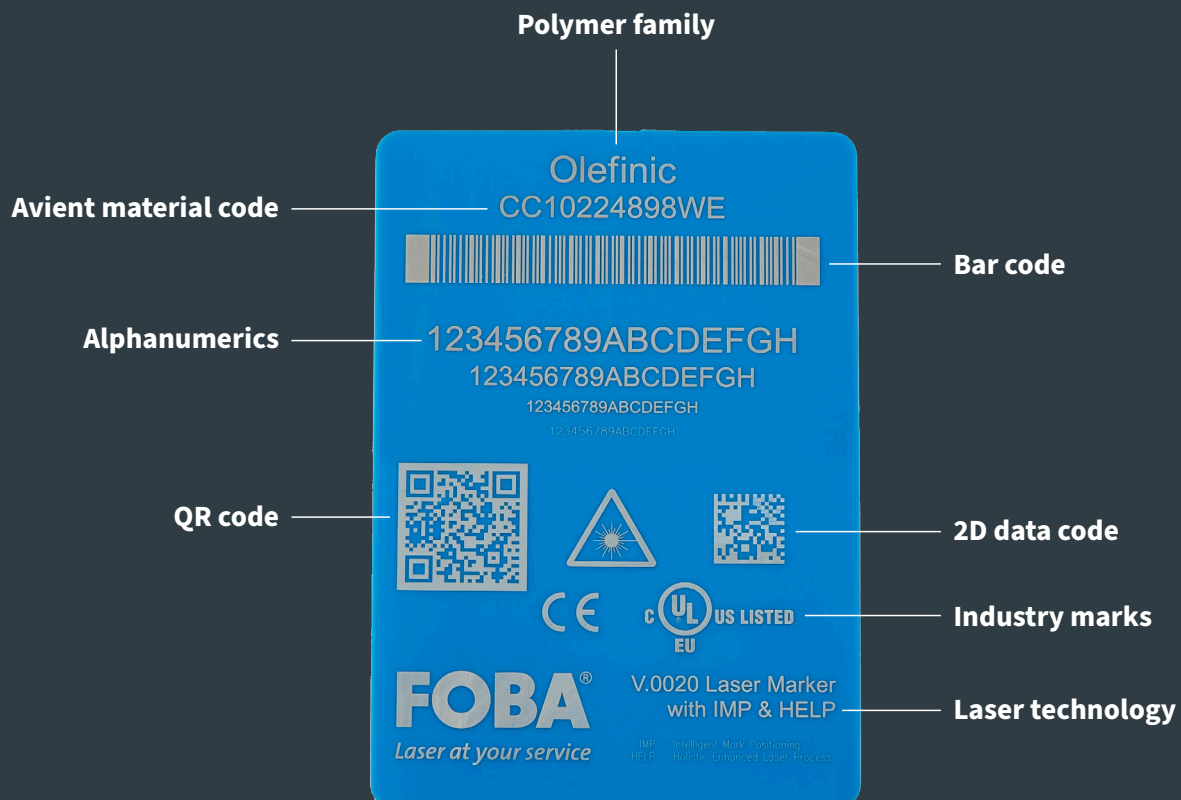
Polymer family

Olefinic

Avient material code

CC10224898WE

Bar code

Alphanumerics

123456789ABCDEFGH
123456789ABCDEFGH
123456789ABCDEFGH
123456789ABCDEFGH

QR code

2D data code

CE

C UL US LISTED
EU

Industry marks

FOBA®
Laser at your service

V.0020 Laser Marker
with IMP & HELP

Laser technology

IMP – Intelligent Mark Positioning
HELP – Holistic Enhanced Laser Process